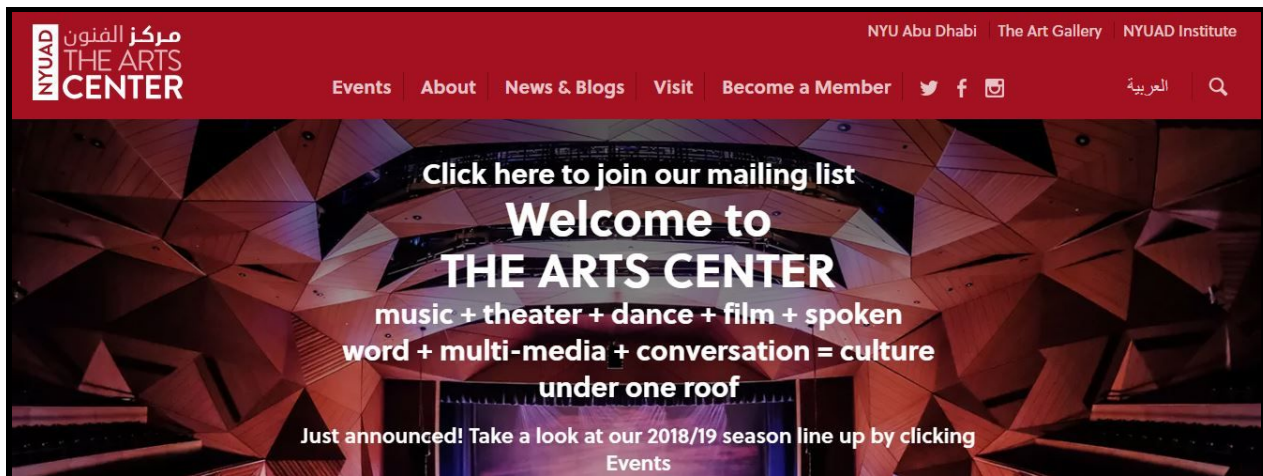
NYUAD مركز الفنون THE ARTS CENTER

NYU Abu Dhabi | The Art Gallery | NYUAD Institute

Events | About | News & Blogs | Visit | Become a Member

العربية

Click here to join our mailing list

Welcome to THE ARTS CENTER

music + theater + dance + film + spoken word + multi-media + conversation = culture under one roof

Just announced! Take a look at our 2018/19 season line up by clicking Events